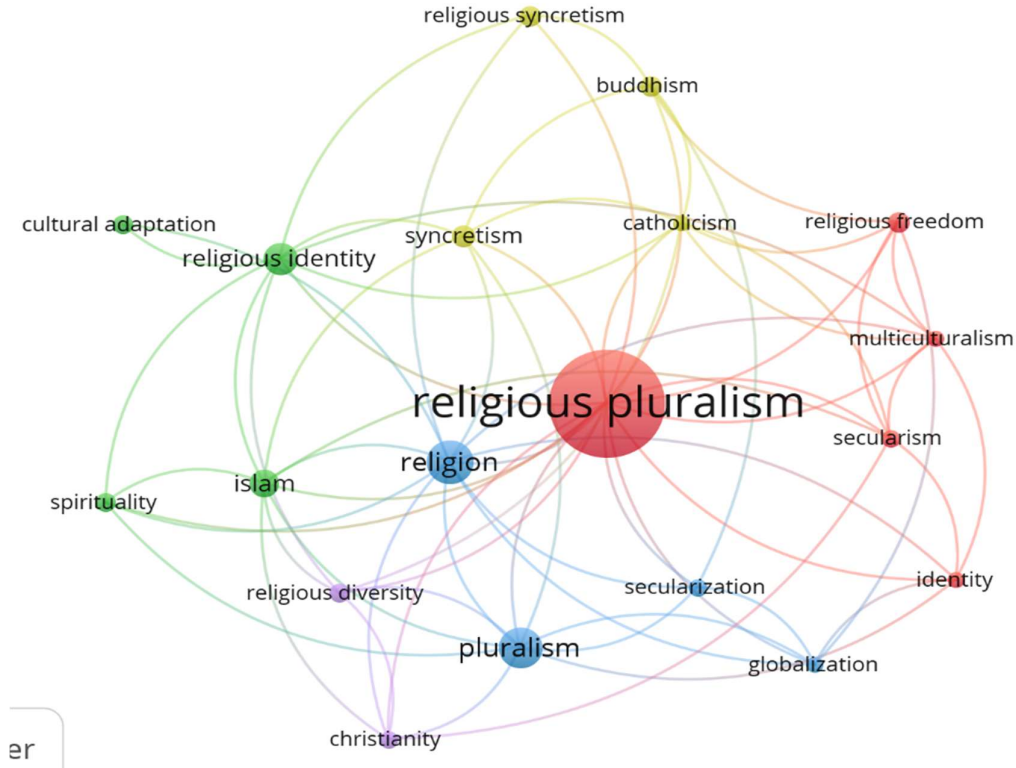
religious syncretism
buddhism
cultural adaptation
religious identity
syncretism
catholicism
religious freedom
multiculturalism
religious pluralism
secularism
religion
islam
spirituality
religious diversity
secularization
identity
pluralism
globalization
christianity
er